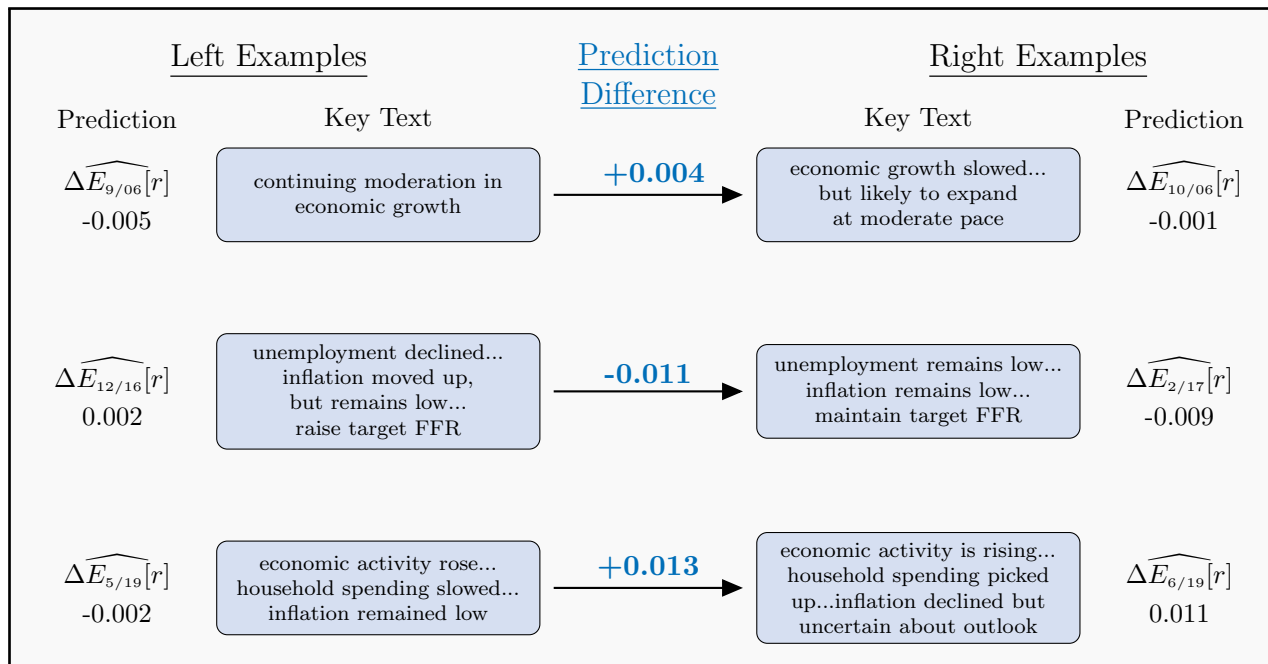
Left Examples

Prediction Difference

Right Examples

Prediction

Key Text

Key Text

Prediction

$\Delta\widehat{E_{9/06}}[r]$
-0.005

continuing moderation in economic growth

+0.004

economic growth slowed... but likely to expand at moderate pace

$\Delta\widehat{E_{10/06}}[r]$
-0.001

$\Delta\widehat{E_{12/16}}[r]$
0.002

unemployment declined... inflation moved up, but remains low... raise target FFR

-0.011

unemployment remains low... inflation remains low... maintain target FFR

$\Delta\widehat{E_{2/17}}[r]$
-0.009

$\Delta\widehat{E_{5/19}}[r]$
-0.002

economic activity rose... household spending slowed... inflation remained low

+0.013

economic activity is rising... household spending picked up...inflation declined but uncertain about outlook

$\Delta\widehat{E_{6/19}}[r]$
0.011